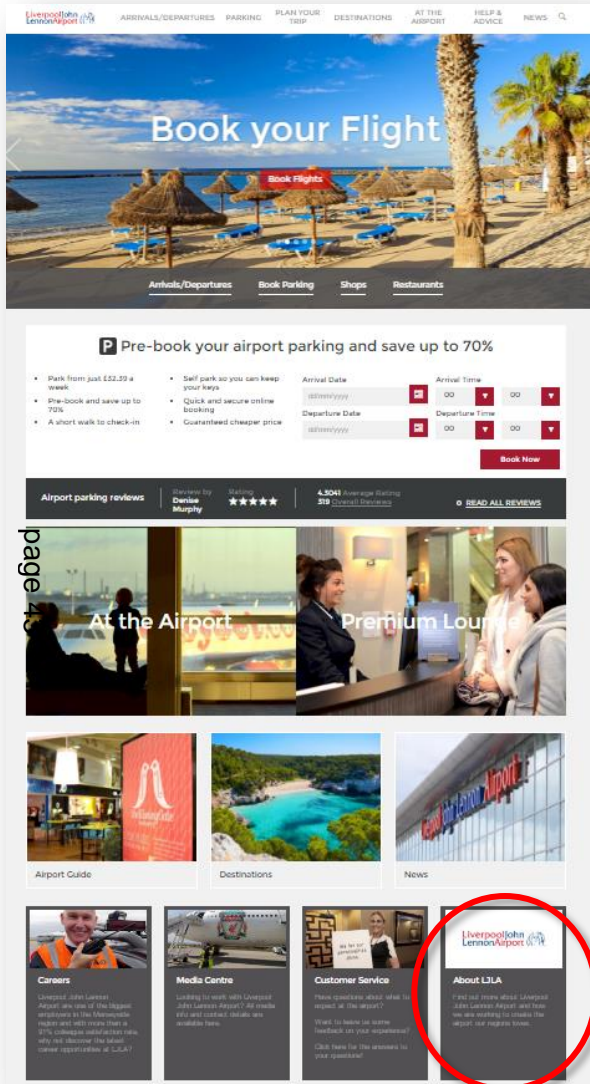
Liverpool John Lennon Airport

ARRIVALS/DEPARTURES PARKING PLAN YOUR TRIP DESTINATIONS AT THE AIRPORT HELP & ADVICE NEWS

Book your Flight

Book Flights

Arrivals/Departures Book Parking Shops Restaurants

P Pre-book your airport parking and save up to 70%

- Park from just £52.39 a week
- Pre-book and save up to 70%
- A short walk to check-in

- Self park so you can keep your keys
- Quick and secure online booking
- Guaranteed cheaper price

Arrival Date
dd/mm/yyyy
Departure Date
dd/mm/yyyy

Arrival Time
00 00
Departure Time
00 00

Book Now

Airport parking reviews Review by Denise Murphy Rating ★★★★★ 4.3041 Average Rating 319 Overall Reviews READ ALL REVIEWS

page 43

At the Airport

Premium Lounge

Airport Guide

Destinations

News

Careers
Liverpool John Lennon Airport are one of the biggest employers in the Merseyside region and with more than a 97% colleague satisfaction rate, why not discover the latest career opportunities at LJLA?

Media Centre
Looking to work with Liverpool John Lennon Airport? All media info and contact details are available here.

Customer Service
Have questions about what to expect at the airport?
Want to leave us some feedback on your experience?
Click here for the answers to your questions!

About LJLA
Find out more about Liverpool John Lennon Airport and how we are working to create the airport our region loves.

Liverpool John Lennon Airport